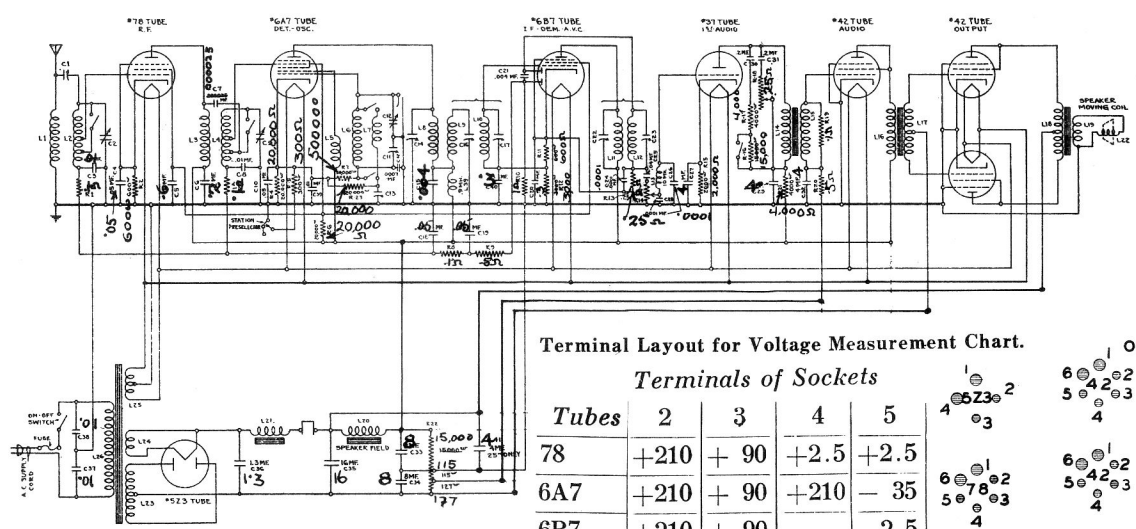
#78 TUBE R.F.

#6A7 TUBE DET.-OSC.

#6B7 TUBE I.F.-DEM.-A.V.C.

#37 TUBE 1ST AUDIO

#42 TUBE AUDIO

#42 TUBE OUTPUT

SPEAKER MOVING COIL

C1 L1 L2 C2 C3 C4 C5 C6 C7 C8 C9 C10 C11 C12 C13 L3 L4 L5 L6 L7 L8 L9 L10 L11 L12 L13 L14 L15 L16 L17 L18 L19 L22

.05 6000 .1 20,000 300Ω 500000 20,000 20,000 Ω .06 .06 .1 .1 .1 .0001 .0001 25Ω 2,000Ω 4,000 15,000 4,000Ω .1

STATION PRESELECTOR

ON-OFF SWITCH

FUSE

A.C. SUPPLY CORD

.01 .01

#5Z3 TUBE

1.3 MF C36

SPEAKER FIELD

16 MF C35

8 MF C34

15,000 115 127 177

4 MF 25V ONLY

Terminal Layout for Voltage Measurement Chart.

Terminals of Sockets

| Tubes | 2 | 3 | 4 | 5 |
|---|---|---|---|---|
| 78 | +210 | + 90 | +2.5 | +2.5 |
| 6A7 | +210 | + 90 | +210 | − 35 |
| 6B7 | +210 | + 90 | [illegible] | 2.5 |

5Z3

42

78

42